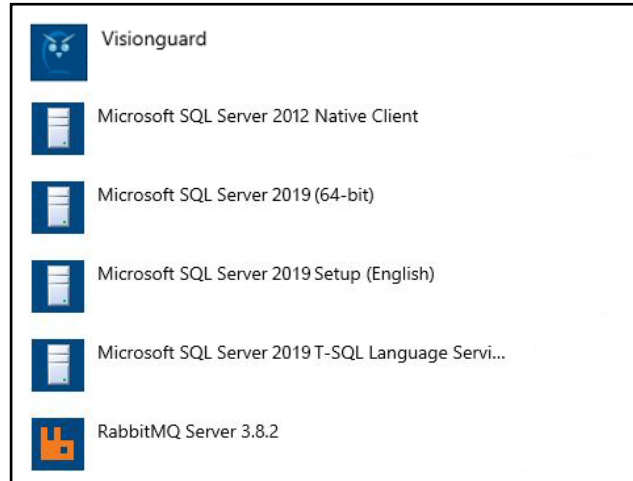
Visionguard

Microsoft SQL Server 2012 Native Client

Microsoft SQL Server 2019 (64-bit)

Microsoft SQL Server 2019 Setup (English)

Microsoft SQL Server 2019 T-SQL Language Servi...

RabbitMQ Server 3.8.2